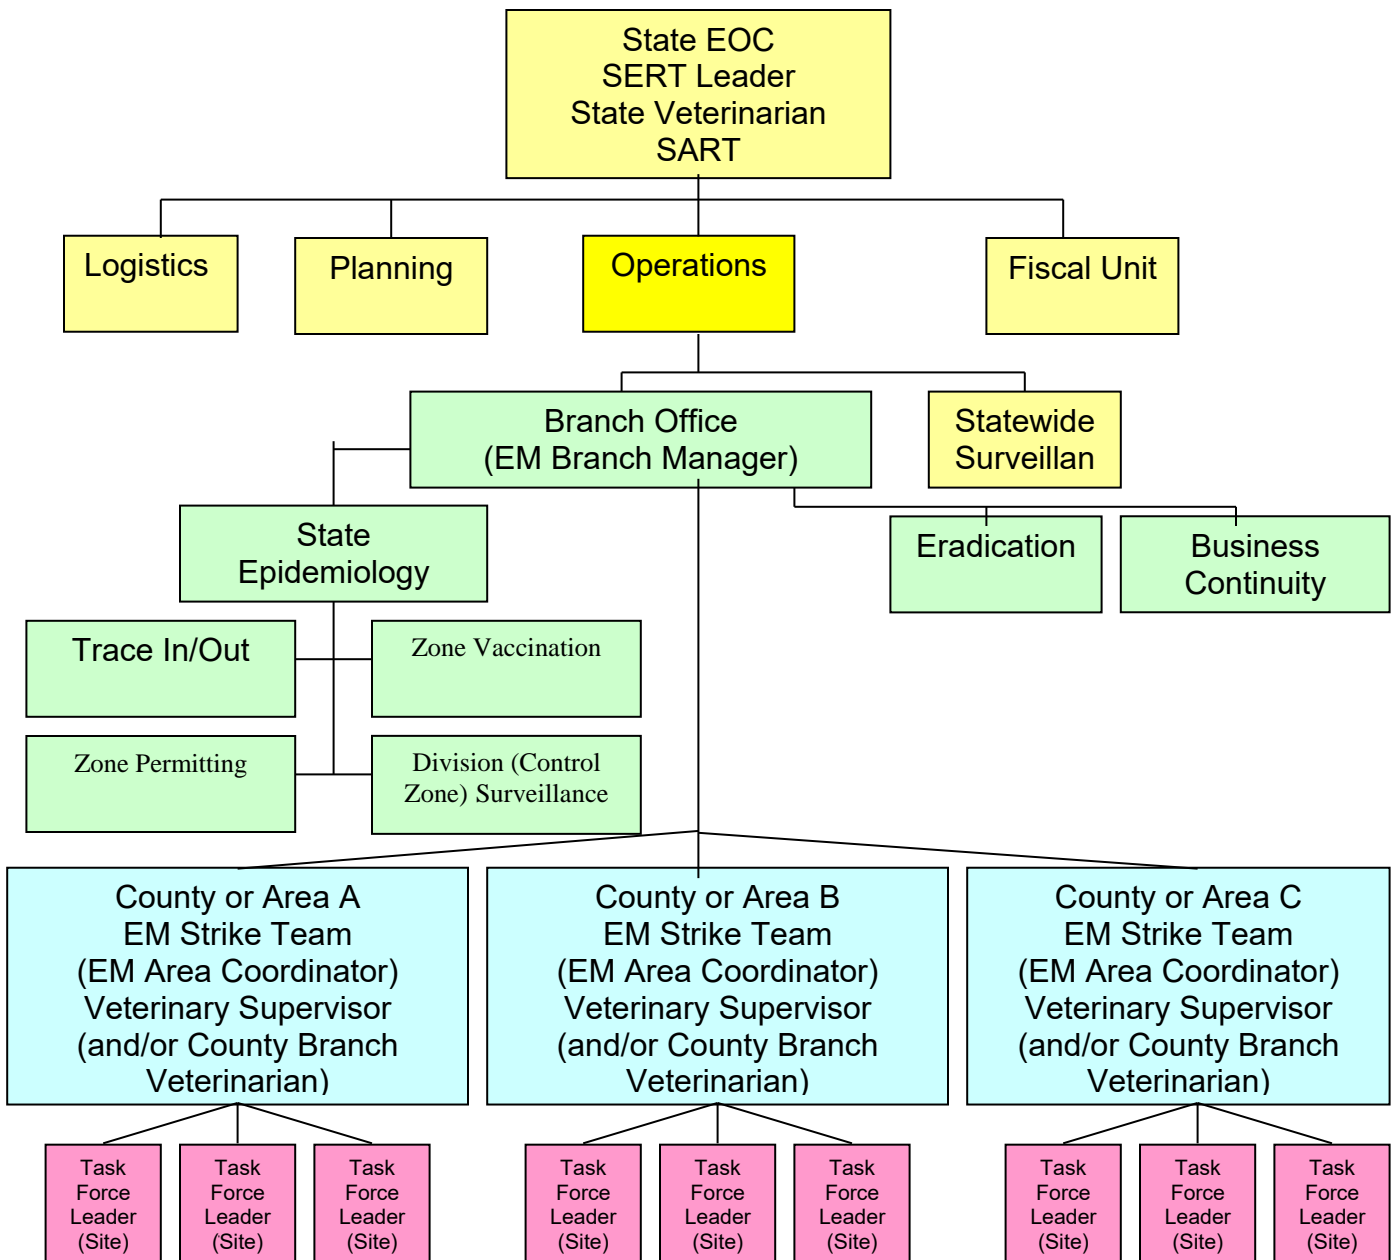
State EOC
SERT Leader
State Veterinarian
SART

Logistics

Planning

Operations

Fiscal Unit

Branch Office
(EM Branch Manager)

Statewide
Surveillan

State
Epidemiology

Eradication

Business
Continuity

Trace In/Out

Zone Vaccination

Zone Permitting

Division (Control Zone) Surveillance

County or Area A
EM Strike Team
(EM Area Coordinator)
Veterinary Supervisor
(and/or County Branch
Veterinarian)

County or Area B
EM Strike Team
(EM Area Coordinator)
Veterinary Supervisor
(and/or County Branch
Veterinarian)

County or Area C
EM Strike Team
(EM Area Coordinator)
Veterinary Supervisor
(and/or County Branch
Veterinarian)

Task Force Leader (Site)

Task Force Leader (Site)

Task Force Leader (Site)

Task Force Leader (Site)

Task Force Leader (Site)

Task Force Leader (Site)

Task Force Leader (Site)

Task Force Leader (Site)

Task Force Leader (Site)